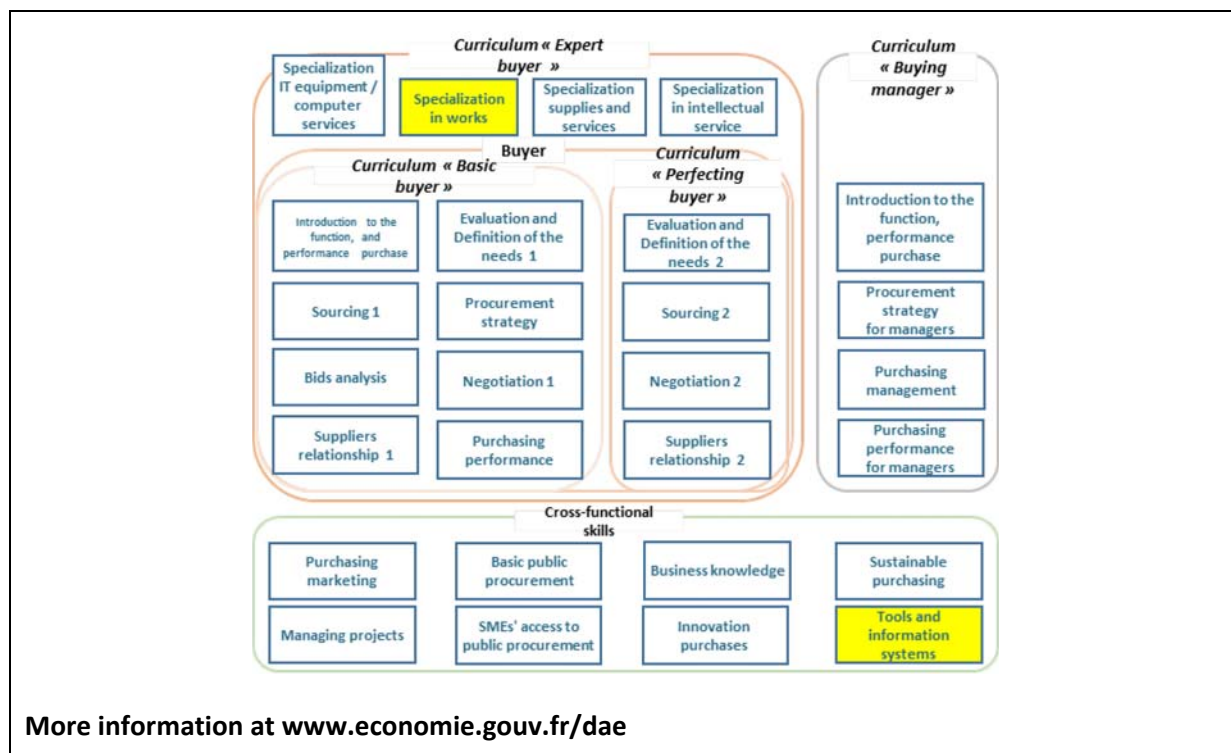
Curriculum « Expert buyer »

Specialization IT equipment / computer services

Specialization in works

Specialization supplies and services

Specialization in intellectual service

Curriculum « Buying manager »

Buyer

Curriculum « Basic buyer »

Introduction to the function, and performance purchase

Evaluation and Definition of the needs 1

Sourcing 1

Procurement strategy

Bids analysis

Negotiation 1

Suppliers relationship 1

Purchasing performance

Curriculum « Perfecting buyer »

Evaluation and Definition of the needs 2

Sourcing 2

Negotiation 2

Suppliers relationship 2

Introduction to the function, performance purchase

Procurement strategy for managers

Purchasing management

Purchasing performance for managers

Cross-functional skills

Purchasing marketing

Basic public procurement

Business knowledge

Sustainable purchasing

Managing projects

SMEs' access to public procurement

Innovation purchases

Tools and information systems

More information at www.economie.gouv.fr/dae